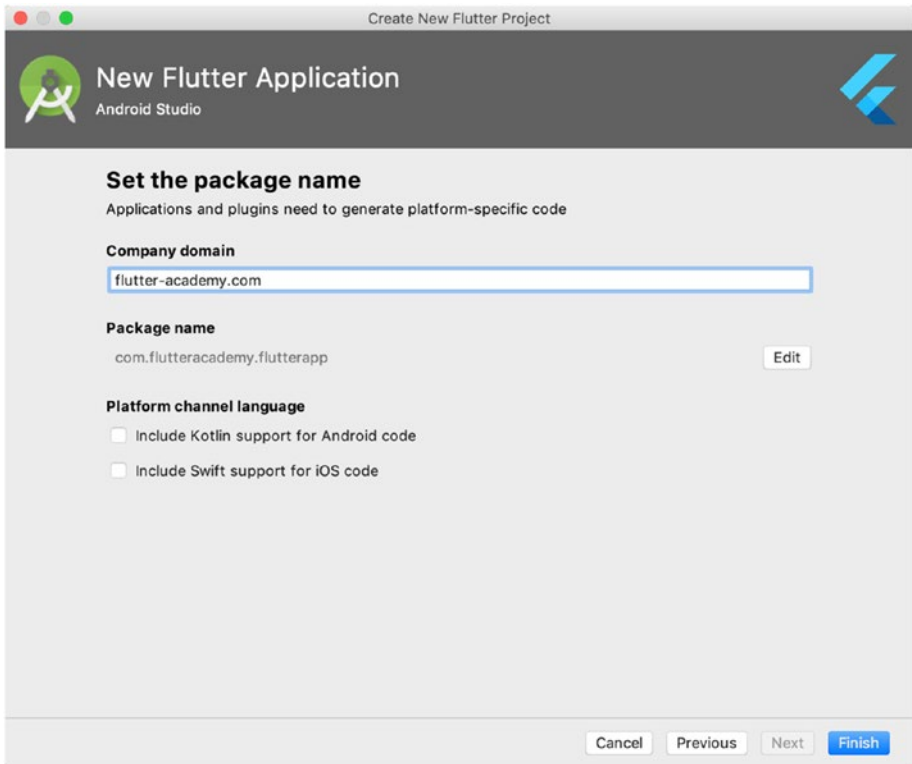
Create New Flutter Project

New Flutter Application
Android Studio

Set the package name
Applications and plugins need to generate platform-specific code

Company domain
flutter-academy.com

Package name
com.flutteracademy.flutterapp
Edit

Platform channel language
Include Kotlin support for Android code
Include Swift support for iOS code

Cancel
Previous
Next
Finish